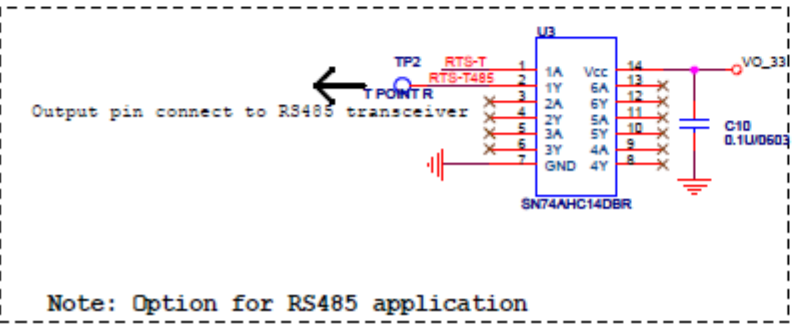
U3

TP2

RTS-T

RTS-T485

T POINT R

Output pin connect to RS485 transceiver

1 1A
2 1Y
3 2A
4 2Y
5 3A
6 3Y
7 GND

Vcc 14
6A 13
6Y 12
5A 11
5Y 10
4A 9
4Y 8

SN74AHC14DBR

VO_33

C10
0.1U/0603

Note: Option for RS485 application